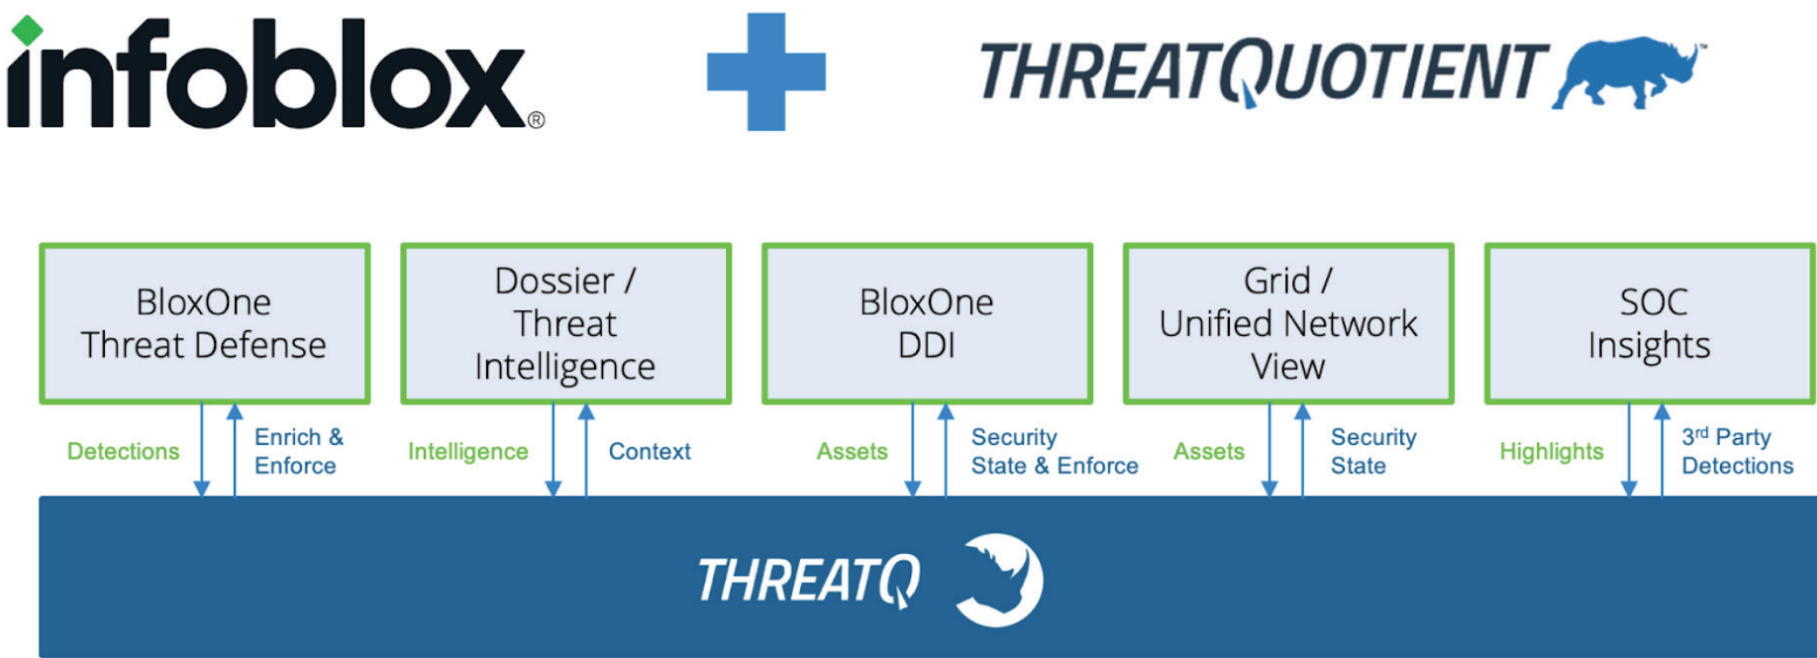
infoblox®

THREATQUOTIENT

BloxOne Threat Defense

Dossier / Threat Intelligence

BloxOne DDI

Grid / Unified Network View

SOC Insights

Detections

Enrich & Enforce

Intelligence

Context

Assets

Security State & Enforce

Assets

Security State

Highlights

3$^{rd}$ Party Detections

THREATQ